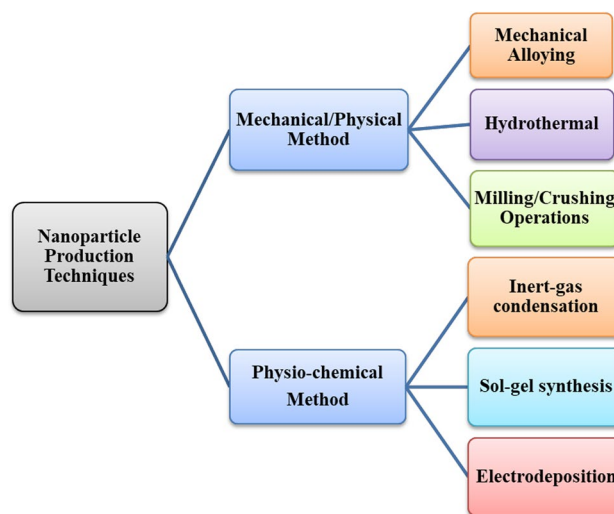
Nanoparticle Production Techniques

Mechanical/Physical Method

Mechanical Alloying

Hydrothermal

Milling/Crushing Operations

Physio-chemical Method

Inert-gas condensation

Sol-gel synthesis

Electrodeposition